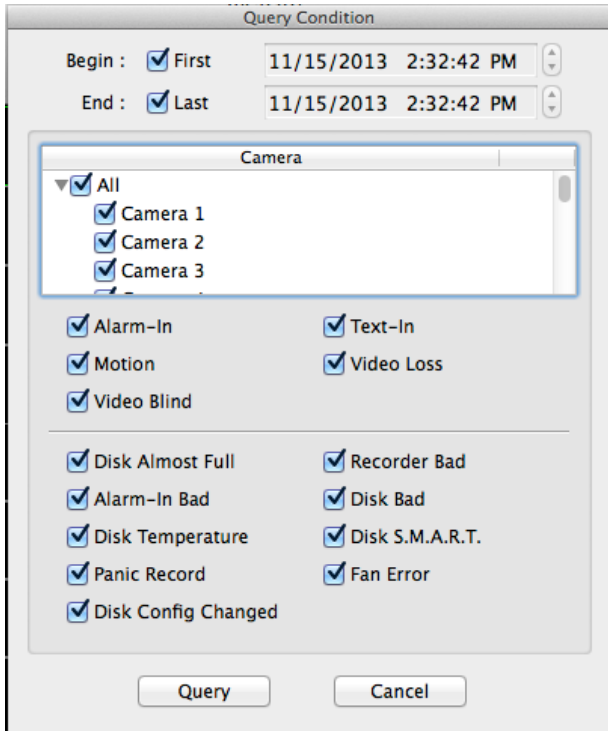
Query Condition

Begin : First 11/15/2013 2:32:42 PM

End : Last 11/15/2013 2:32:42 PM

Camera

All
Camera 1
Camera 2
Camera 3
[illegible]

Alarm-In
Text-In
Motion
Video Loss
Video Blind

Disk Almost Full
Recorder Bad
Alarm-In Bad
Disk Bad
Disk Temperature
Disk S.M.A.R.T.
Panic Record
Fan Error
Disk Config Changed

Query
Cancel